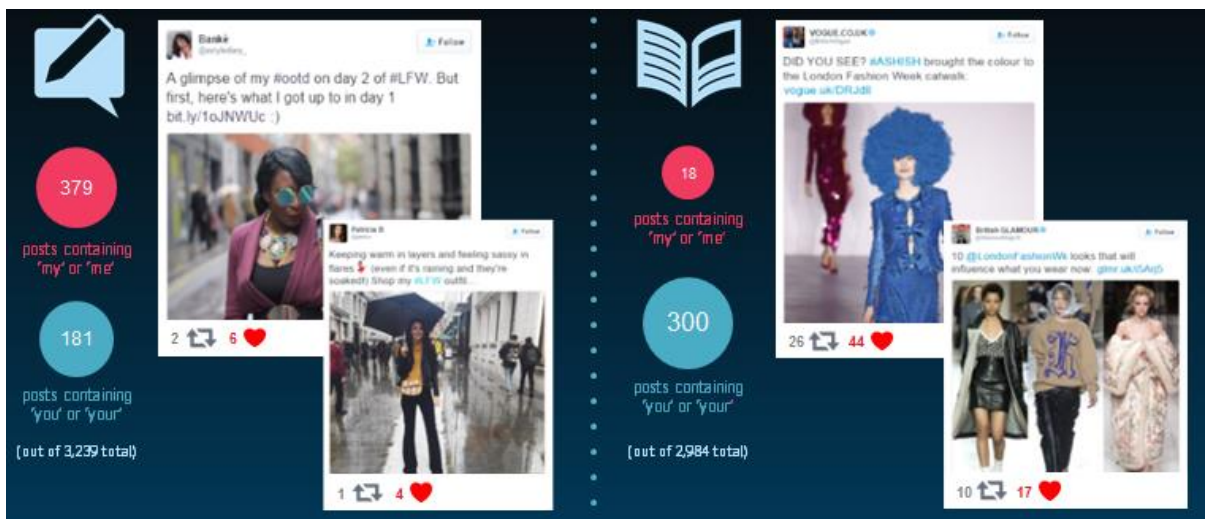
379

posts containing 'my' or 'me'

181

posts containing 'you' or 'your'

(out of 3,239 total)

Bankë
@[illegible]

Follow

A glimpse of my #ootd on day 2 of #LFW. But first, here's what I got up to in day 1 bit.ly/1oJNWUc :)

2 6

Patricia B
@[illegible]

Follow

Keeping warm in layers and feeling sassy in flares (even if it's raining and they're soaked!) Shop my #LFW outfit...

1 4

18

posts containing 'my' or 'me'

300

posts containing 'you' or 'your'

(out of 2,984 total)

VOGUE.CO.UK
@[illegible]

Follow

DID YOU SEE? #ASHISH brought the colour to the London Fashion Week catwalk: vogue.uk/DRJdll

26 44

British GLAMOUR
@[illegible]

Follow

10 @LondonFashionWk looks that will influence what you wear now: glmr.uk/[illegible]

10 17